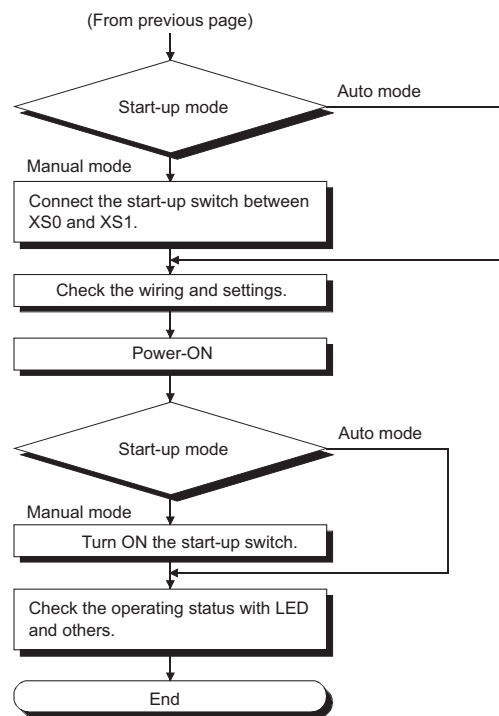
(From previous page)

Start-up mode

Auto mode

Manual mode

Connect the start-up switch between XS0 and XS1.

Check the wiring and settings.

Power-ON

Start-up mode

Auto mode

Manual mode

Turn ON the start-up switch.

Check the operating status with LED and others.

End